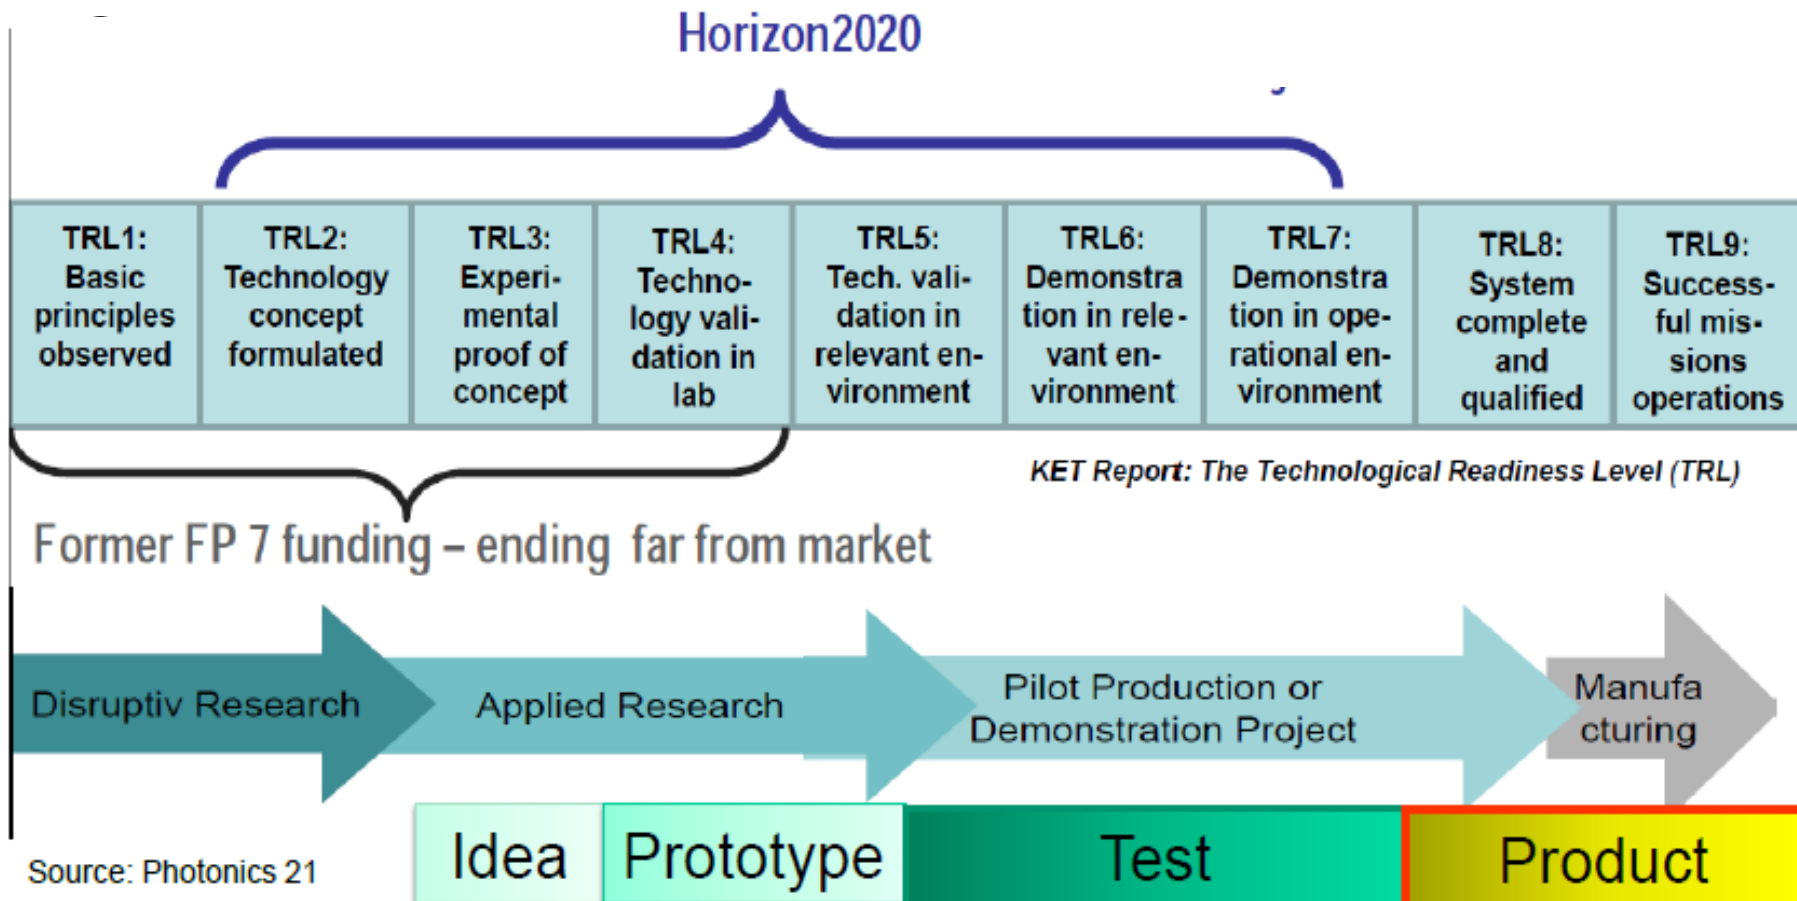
Horizon2020

| TRL1: Basic principles observed | TRL2: Technology concept formulated | TRL3: Experimental proof of concept | TRL4: Technology validation in lab | TRL5: Tech. validation in relevant environment | TRL6: Demonstration in relevant environment | TRL7: Demonstration in operational environment | TRL8: System complete and qualified | TRL9: Successful missions operations |
|---|---|---|---|---|---|---|---|---|

KET Report: The Technological Readiness Level (TRL)

Former FP 7 funding – ending far from market

Disruptiv Research

Applied Research

Pilot Production or Demonstration Project

Manufacturing

Source: Photonics 21

Idea

Prototype

Test

Product